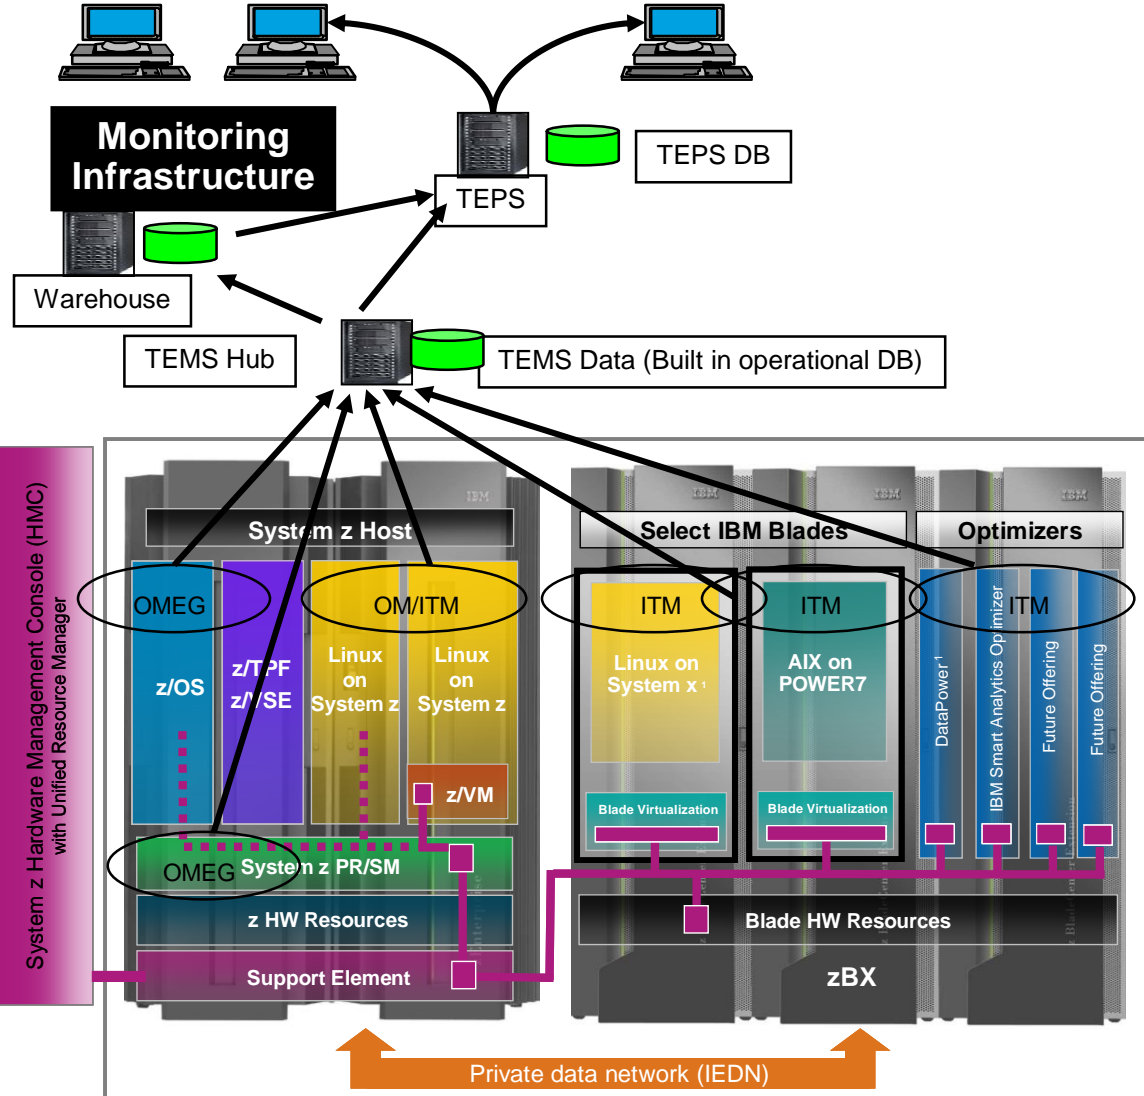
Monitoring Infrastructure

TEPS

TEPS DB

Warehouse

TEMS Hub

TEMS Data (Built in operational DB)

System z Hardware Management Console (HMC) with Unified Resource Manager

IBM

System z Host

OMEG

z/OS

z/TPF

z/VSE

OM/ITM

Linux on System z

Linux on System z

z/VM

OMEG

System z PR/SM

z HW Resources

Support Element

IBM

IBM

Select IBM Blades

ITM

Linux on System x¹

Blade Virtualization

ITM

AIX on POWER7

Blade Virtualization

IBM

Optimizers

ITM

DataPower¹

IBM Smart Analytics Optimizer

Future Offering

Future Offering

Blade HW Resources

zBX

Private data network (IEDN)